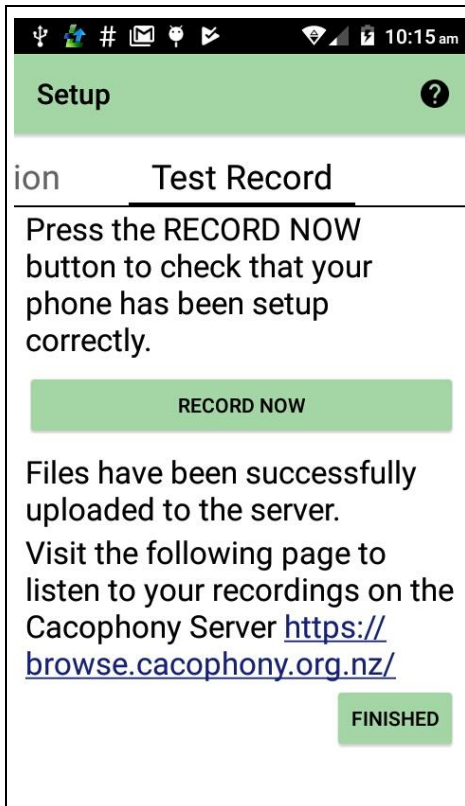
# 10:15 am

Setup

?

ion Test Record

Press the RECORD NOW button to check that your phone has been setup correctly.

RECORD NOW

Files have been successfully uploaded to the server.

Visit the following page to listen to your recordings on the Cacophony Server https://browse.cacophony.org.nz/

FINISHED